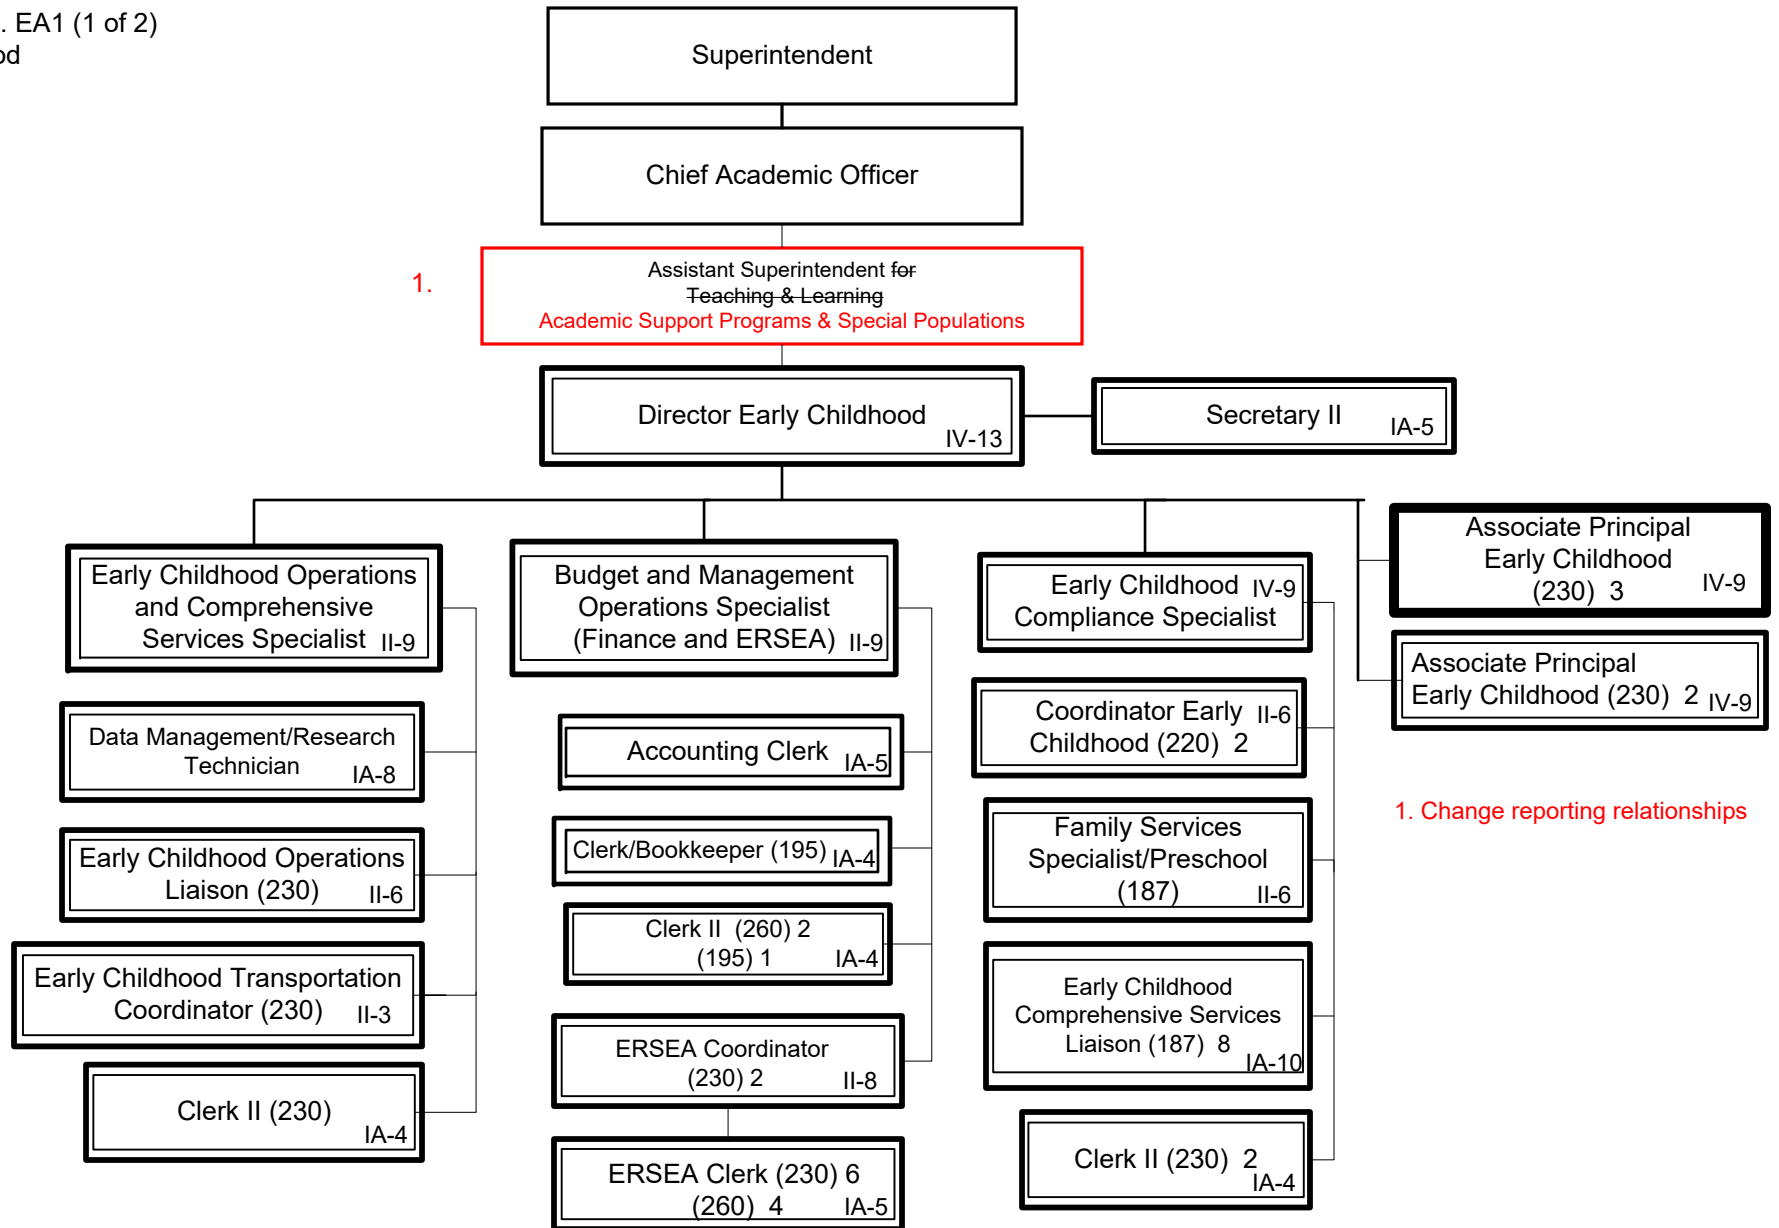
. EA1 (1 of 2)
od

Superintendent

Chief Academic Officer

1.

Assistant Superintendent ~~for~~
~~Teaching & Learning~~
Academic Support Programs & Special Populations

Director Early Childhood IV-13

Secretary II IA-5

Early Childhood Operations and Comprehensive Services Specialist II-9

Data Management/Research Technician IA-8

Early Childhood Operations Liaison (230) II-6

Early Childhood Transportation Coordinator (230) II-3

Clerk II (230) IA-4

Budget and Management Operations Specialist (Finance and ERSEA) II-9

Accounting Clerk IA-5

Clerk/Bookkeeper (195) IA-4

Clerk II (260) 2
(195) 1 IA-4

ERSEA Coordinator
(230) 2 II-8

ERSEA Clerk (230) 6
(260) 4 IA-5

Early Childhood IV-9
Compliance Specialist

Coordinator Early II-6
Childhood (220) 2

Family Services Specialist/Preschool
(187) II-6

Early Childhood Comprehensive Services Liaison (187) 8 IA-10

Clerk II (230) 2
IA-4

Associate Principal Early Childhood
(230) 3 IV-9

Associate Principal
Early Childhood (230) 2 IV-9

1. Change reporting relationships